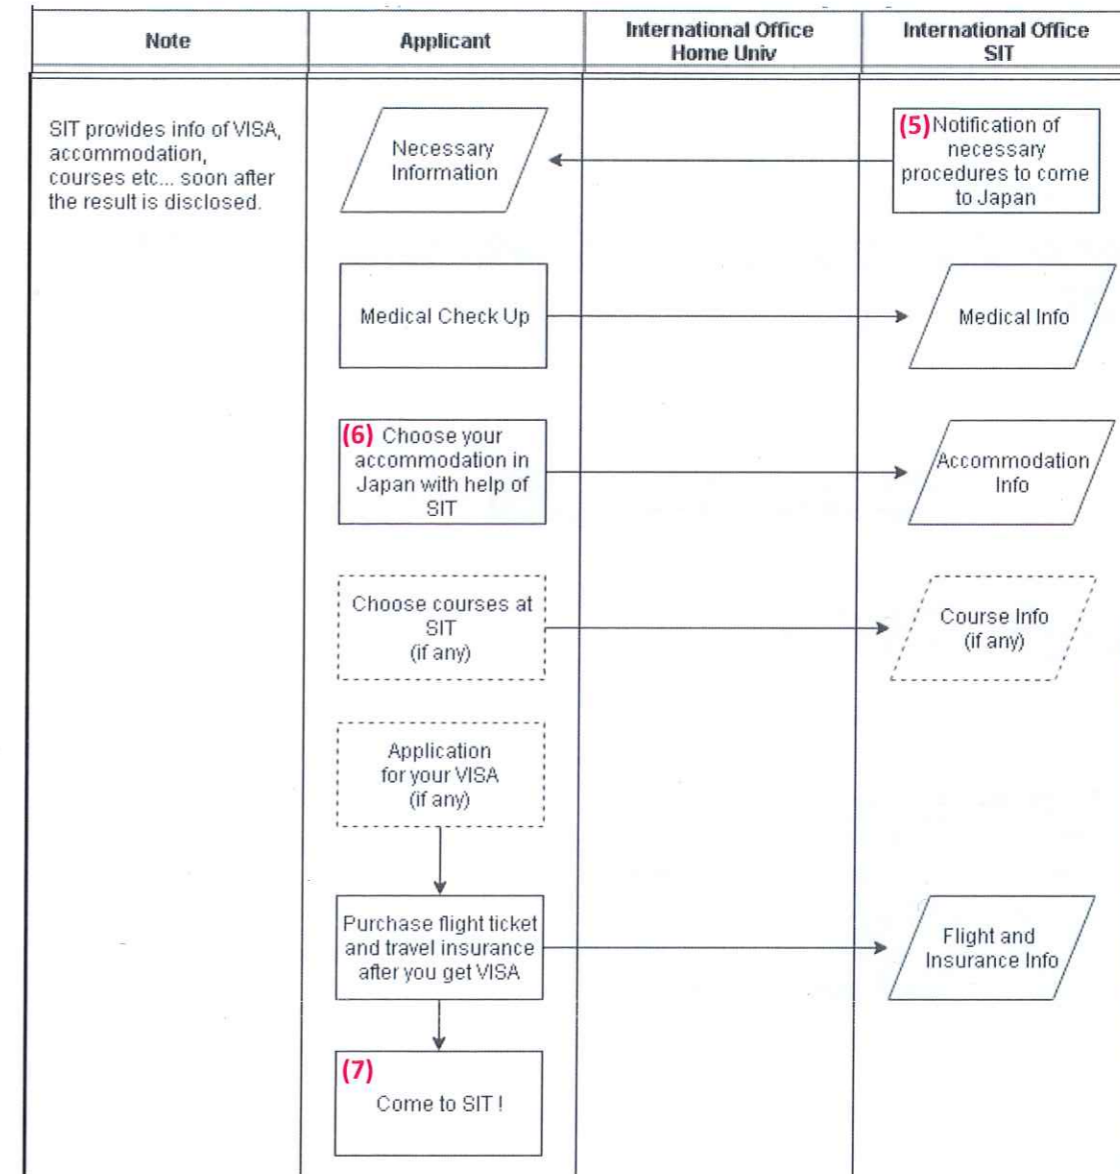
| Note | Applicant | International Office Home Univ | International Office SIT |
|---|---|---|---|

SIT provides info of VISA, accommodation, courses etc... soon after the result is disclosed.

Necessary Information

(5) Notification of necessary procedures to come to Japan

Medical Check Up

Medical Info

(6) Choose your accommodation in Japan with help of SIT

Accommodation Info

Choose courses at SIT (if any)

Course Info (if any)

Application for your VISA (if any)

Purchase flight ticket and travel insurance after you get VISA

Flight and Insurance Info

(7) Come to SIT !